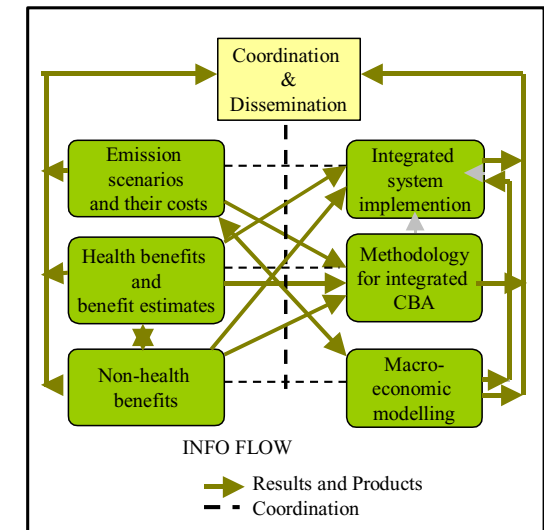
Coordination & Dissemination

Emission scenarios and their costs

Health benefits and benefit estimates

Non-health benefits

Integrated system implemention

Methodology for integrated CBA

Macro-economic modelling

INFO FLOW

Results and Products

Coordination